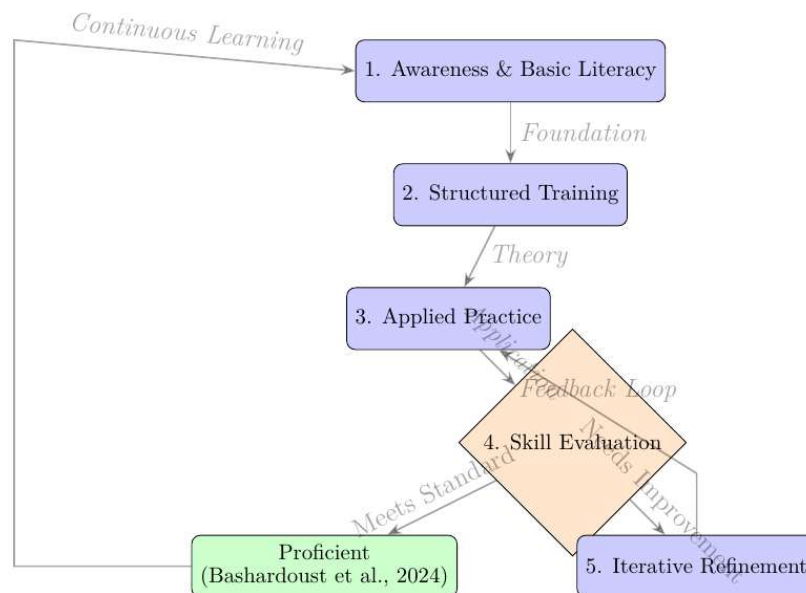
Continuous Learning

1. Awareness & Basic Literacy

Foundation

2. Structured Training

Theory

3. Applied Practice

Application

Feedback Loop

4. Skill Evaluation

Meets Standard

Needs Improvement

Proficient (Bashardoust et al., 2024)

5. Iterative Refinement